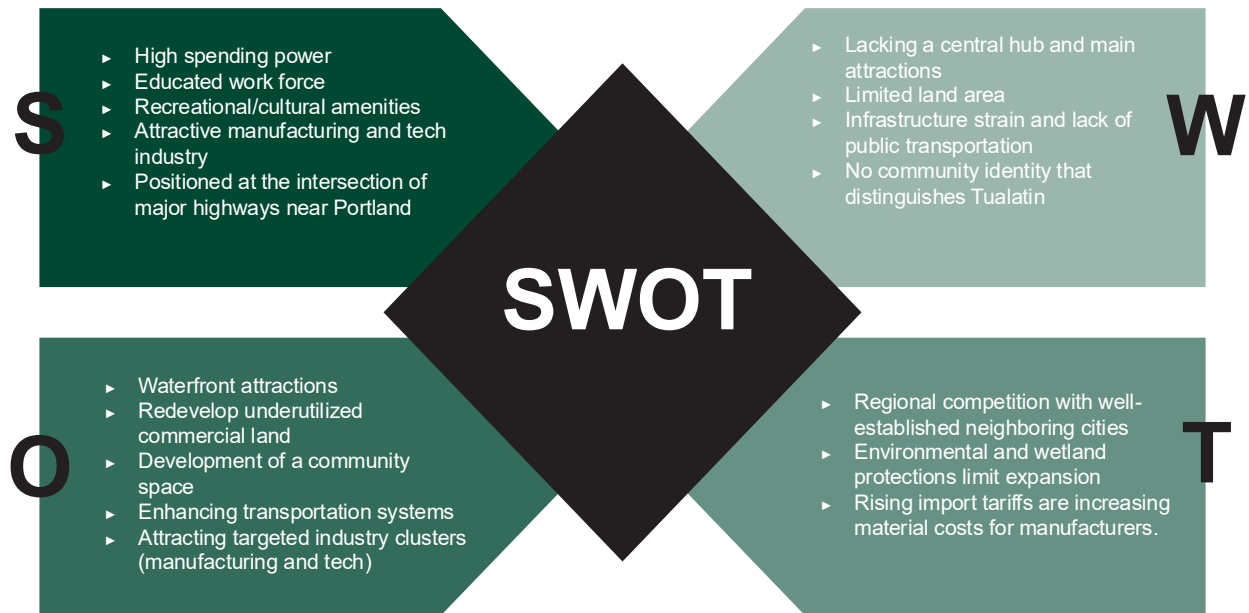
S

- High spending power
- Educated work force
- Recreational/cultural amenities
- Attractive manufacturing and tech industry
- Positioned at the intersection of major highways near Portland

W

- Lacking a central hub and main attractions
- Limited land area
- Infrastructure strain and lack of public transportation
- No community identity that distinguishes Tualatin

SWOT

O

- Waterfront attractions
- Redevelop underutilized commercial land
- Development of a community space
- Enhancing transportation systems
- Attracting targeted industry clusters (manufacturing and tech)

T

- Regional competition with well-established neighboring cities
- Environmental and wetland protections limit expansion
- Rising import tariffs are increasing material costs for manufacturers.